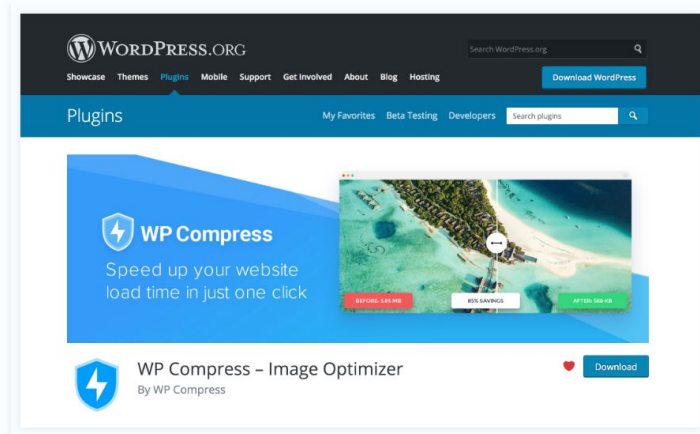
WordPress.org

Search WordPress.org

Showcase Themes Plugins Mobile Support Get Involved About Blog Hosting

Download WordPress

Plugins

My Favorites Beta Testing Developers

Search plugins

WP Compress

Speed up your website load time in just one click

BEFORE: 3.85 MB

85% SAVINGS

AFTER: 568 KB

WP Compress – Image Optimizer

By WP Compress

Download